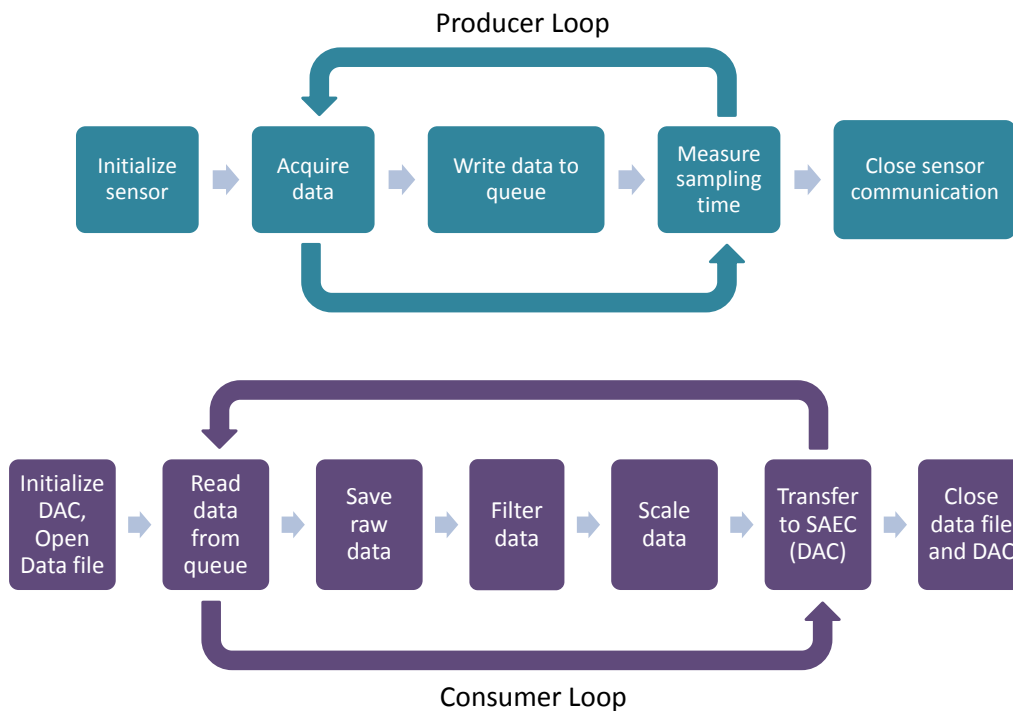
Producer Loop

Initialize sensor

Acquire data

Write data to queue

Measure sampling time

Close sensor communication

Initialize DAC, Open Data file

Read data from queue

Save raw data

Filter data

Scale data

Transfer to SAEC (DAC)

Close data file and DAC

Consumer Loop